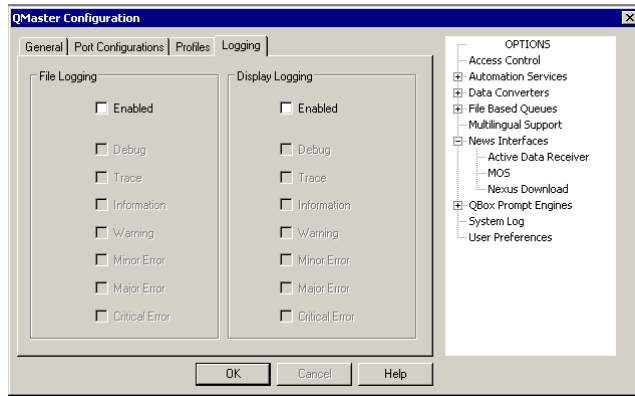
QMaster Configuration

General | Port Configurations | Profiles | Logging

File Logging

Enabled

Debug

Trace

Information

Warning

Minor Error

Major Error

Critical Error

Display Logging

Enabled

Debug

Trace

Information

Warning

Minor Error

Major Error

Critical Error

OK Cancel Help

OPTIONS

Access Control

Automation Services

Data Converters

File Based Queues

Multilingual Support

News Interfaces

Active Data Receiver

MOS

Nexus Download

QBox Prompt Engines

System Log

User Preferences